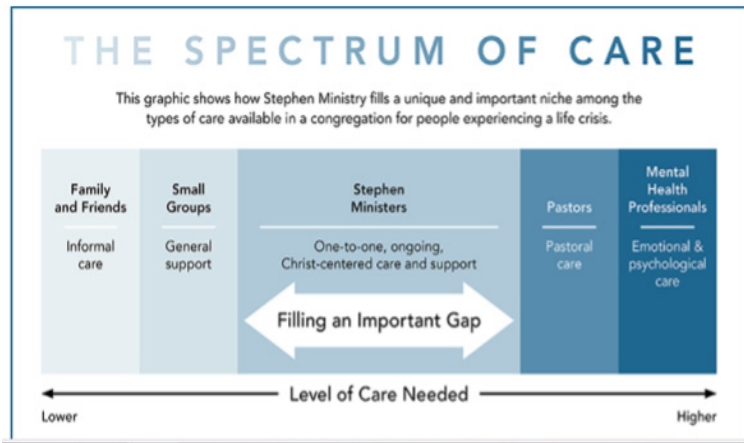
THE SPECTRUM OF CARE

This graphic shows how Stephen Ministry fills a unique and important niche among the types of care available in a congregation for people experiencing a life crisis.

Family and Friends

Informal care

Small Groups

General support

Stephen Ministers

One-to-one, ongoing, Christ-centered care and support

Filling an Important Gap

Pastors

Pastoral care

Mental Health Professionals

Emotional & psychological care

Level of Care Needed

Lower

Higher